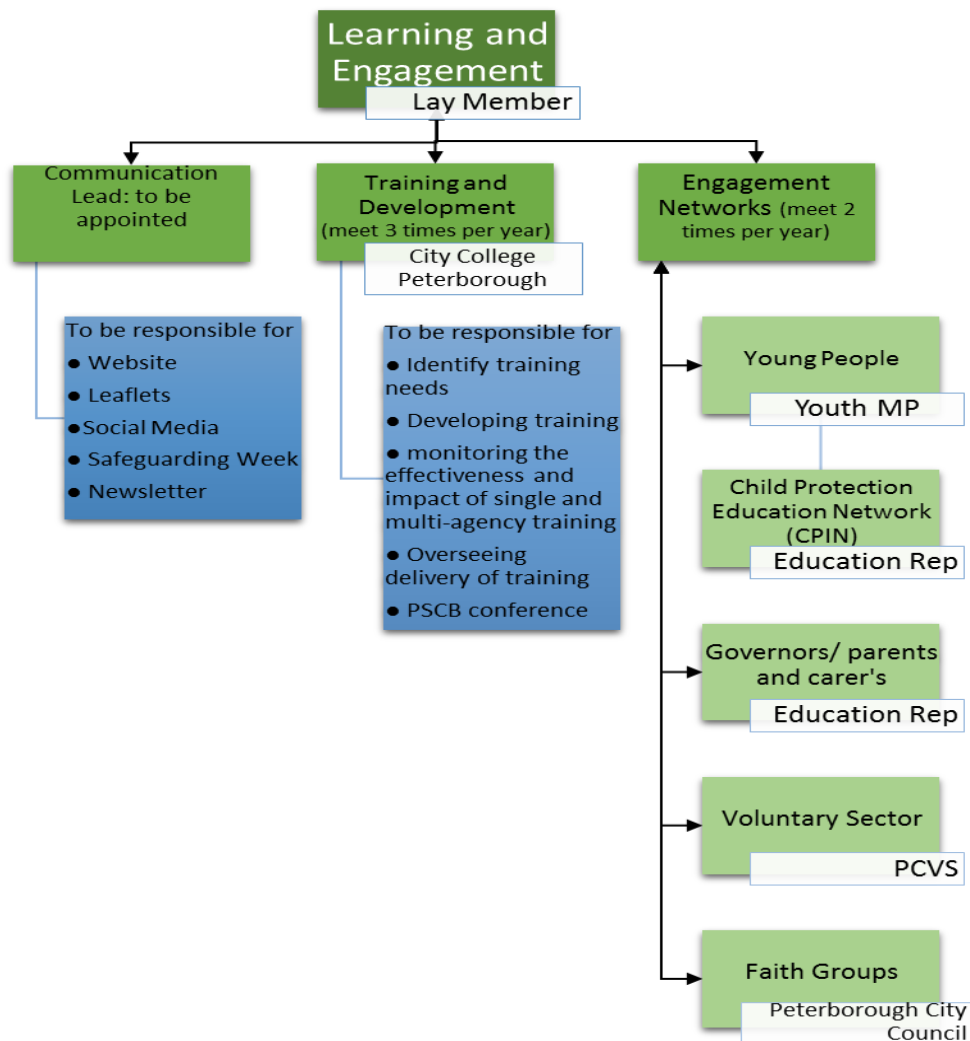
Learning and Engagement

Lay Member

Communication Lead: to be appointed

To be responsible for
● Website
● Leaflets
● Social Media
● Safeguarding Week
● Newsletter

Training and Development (meet 3 times per year)

City College Peterborough

To be responsible for
● Identify training needs
● Developing training
● monitoring the effectiveness and impact of single and multi-agency training
● Overseeing delivery of training
● PSCB conference

Engagement Networks (meet 2 times per year)

Young People

Youth MP

Child Protection Education Network (CPIN)

Education Rep

Governors/ parents and carer's

Education Rep

Voluntary Sector

PCVS

Faith Groups

Peterborough City Council